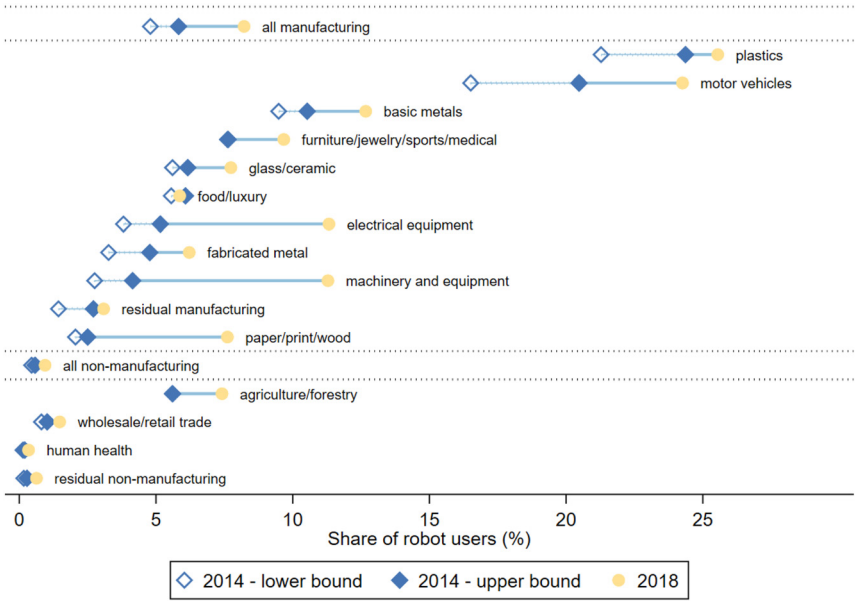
all manufacturing

plastics

motor vehicles

basic metals

furniture/jewelry/sports/medical

glass/ceramic

food/luxury

electrical equipment

fabricated metal

machinery and equipment

residual manufacturing

paper/print/wood

all non-manufacturing

agriculture/forestry

wholesale/retail trade

human health

residual non-manufacturing

0 5 10 15 20 25

Share of robot users (%)

2014 - lower bound 2014 - upper bound 2018